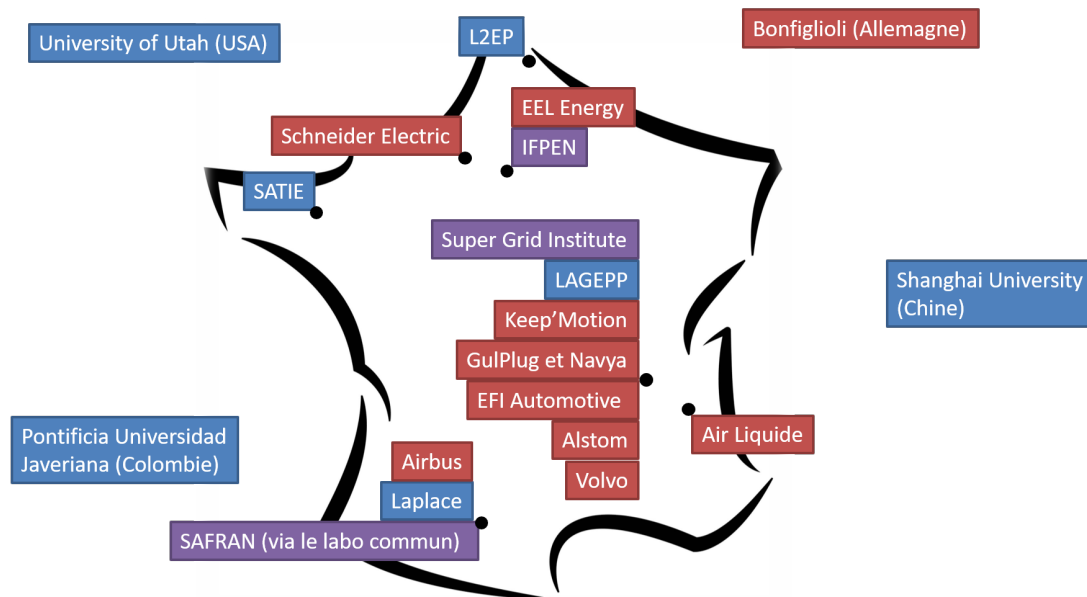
University of Utah (USA)

L2EP

Bonfiglioli (Allemagne)

EEL Energy

Schneider Electric

IFPEN

SATIE

Super Grid Institute

LAGEPP

Shanghai University (Chine)

Keep'Motion

GulPlug et Navya

EFI Automotive

Air Liquide

Alstom

Pontificia Universidad Javeriana (Colombie)

Airbus

Volvo

Laplace

SAFRAN (via le labo commun)